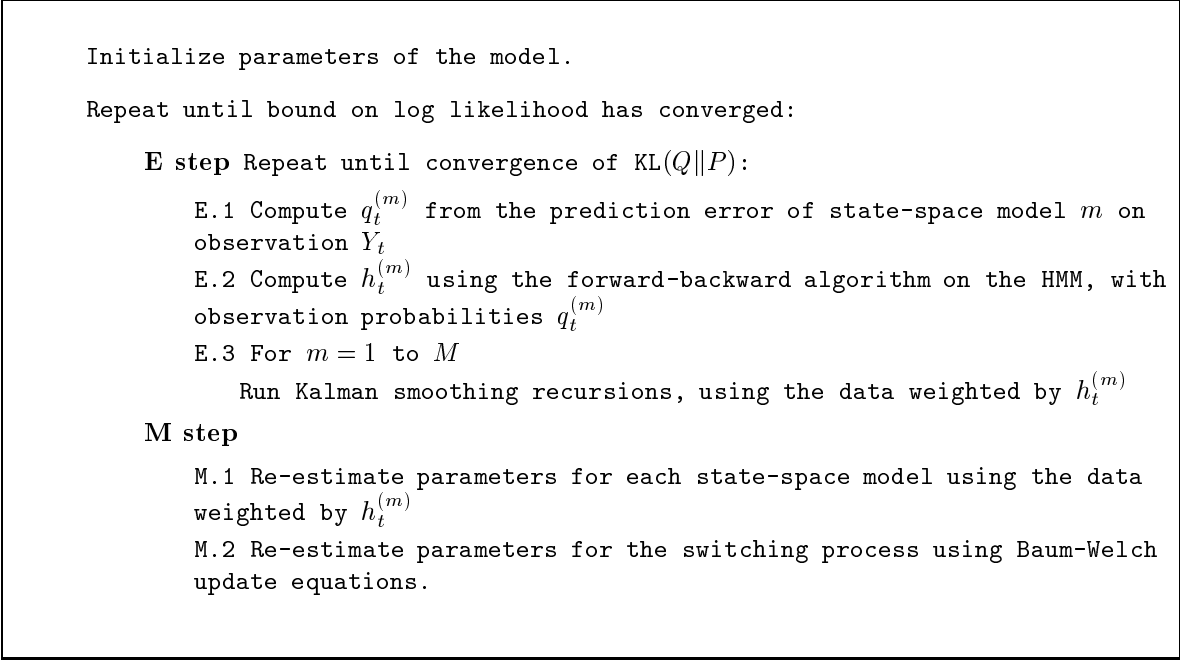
Initialize parameters of the model.

Repeat until bound on log likelihood has converged:

**E step** Repeat until convergence of KL$(Q\|P)$:

E.1 Compute $q_t^{(m)}$ from the prediction error of state-space model $m$ on observation $Y_t$

E.2 Compute $h_t^{(m)}$ using the forward-backward algorithm on the HMM, with observation probabilities $q_t^{(m)}$

E.3 For $m=1$ to $M$

Run Kalman smoothing recursions, using the data weighted by $h_t^{(m)}$

**M step**

M.1 Re-estimate parameters for each state-space model using the data weighted by $h_t^{(m)}$

M.2 Re-estimate parameters for the switching process using Baum-Welch update equations.